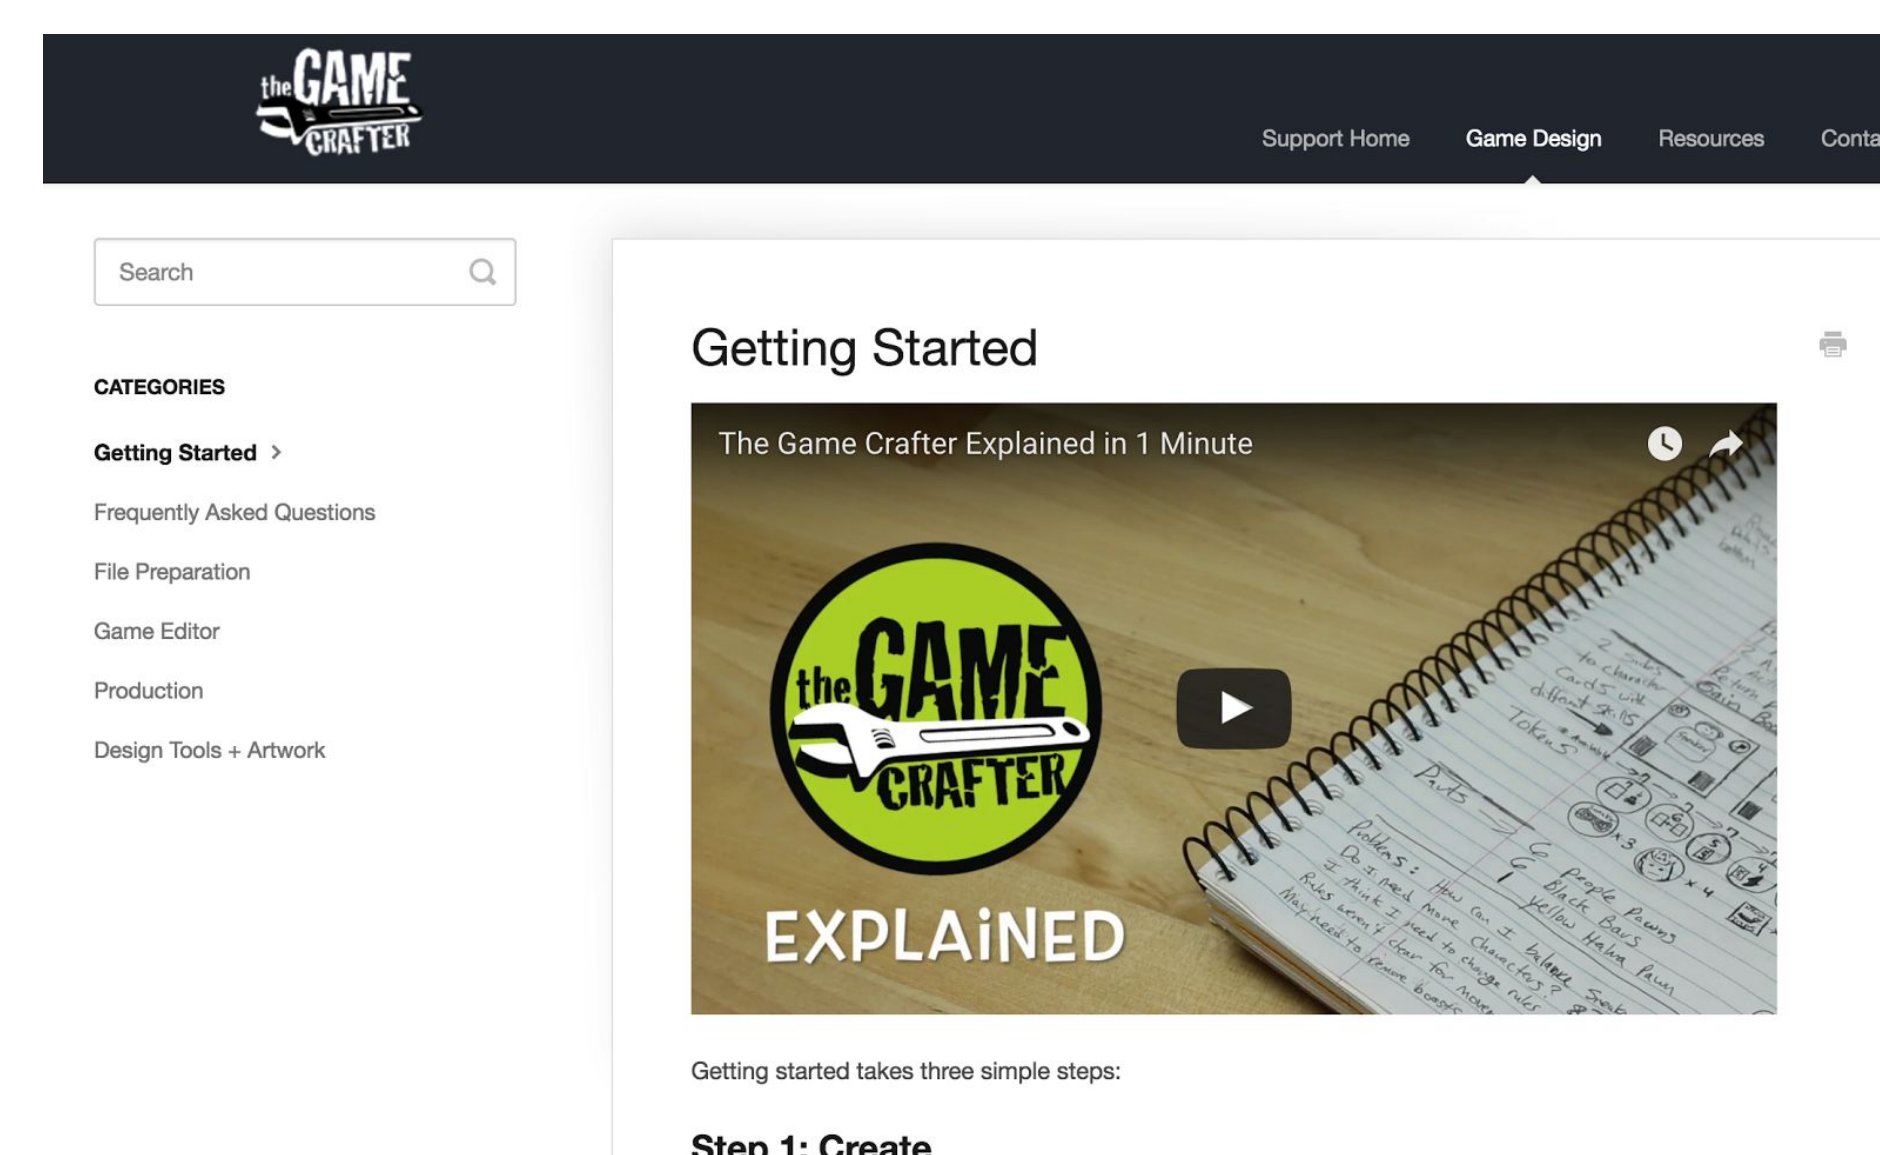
the GAME CRAFTER

Support Home Game Design Resources Conta

Search

CATEGORIES

Getting Started >

Frequently Asked Questions

File Preparation

Game Editor

Production

Design Tools + Artwork

Getting Started

The Game Crafter Explained in 1 Minute

the GAME CRAFTER

EXPLAINED

Getting started takes three simple steps:

Step 1: Create